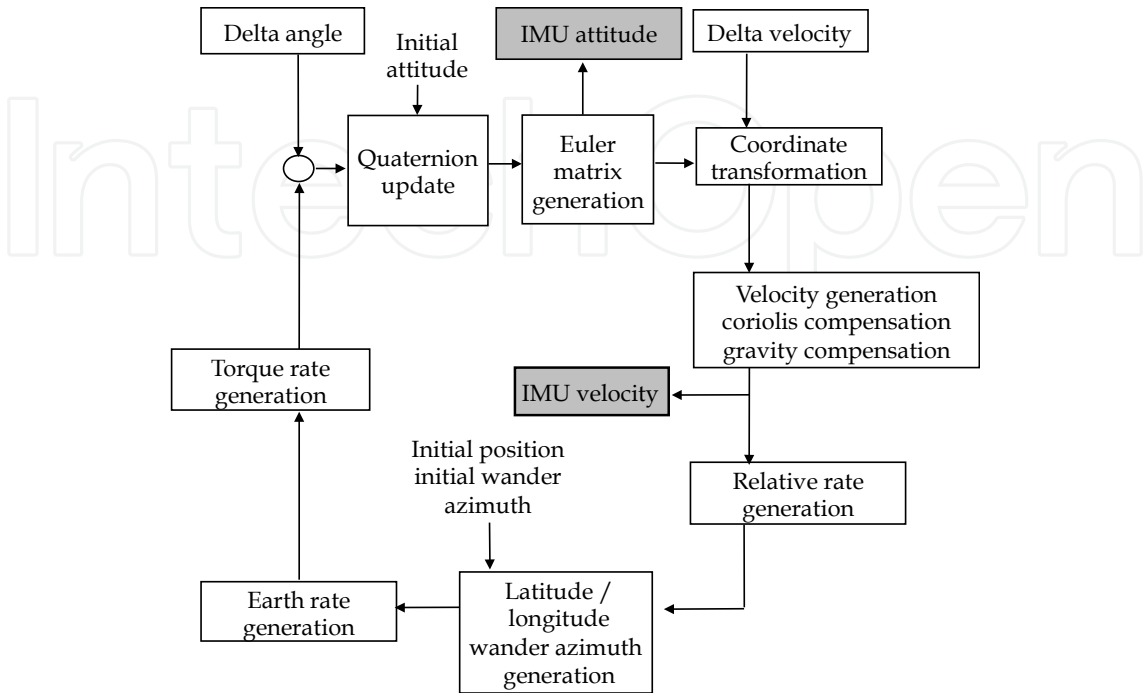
Delta angle

Initial attitude

IMU attitude

Delta velocity

Quaternion update

Euler matrix generation

Coordinate transformation

Velocity generation coriolis compensation gravity compensation

Torque rate generation

IMU velocity

Initial position initial wander azimuth

Relative rate generation

Earth rate generation

Latitude / longitude wander azimuth generation

IntechOpen